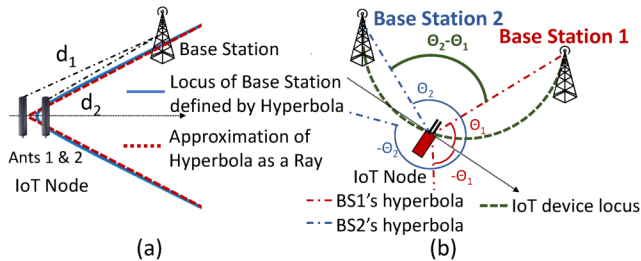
$d_1$
Base Station
Locus of Base Station defined by Hyperbola
$d_2$
Approximation of Hyperbola as a Ray
Ants 1 & 2
IoT Node
(a)

Base Station 2
$\Theta_2$-$\Theta_1$
Base Station 1
$\Theta_2$
$\Theta_1$
-$\Theta_2$
-$\Theta_1$
IoT Node
BS1's hyperbola
BS2's hyperbola
IoT device locus
(b)